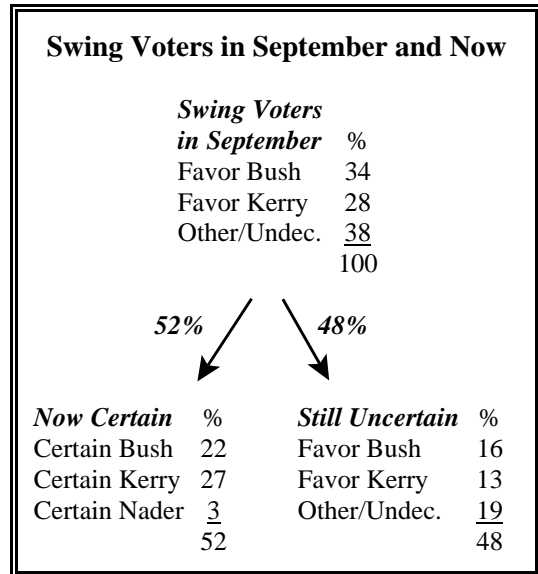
**Swing Voters in September and Now**

| *Swing Voters in September* | % |
|---|---|
| Favor Bush | 34 |
| Favor Kerry | 28 |
| Other/Undec. | 38 |
| | 100 |

*52%* *48%*

| *Now Certain* | % |
|---|---|
| Certain Bush | 22 |
| Certain Kerry | 27 |
| Certain Nader | 3 |
| | 52 |

| *Still Uncertain* | % |
|---|---|
| Favor Bush | 16 |
| Favor Kerry | 13 |
| Other/Undec. | 19 |
| | 48 |